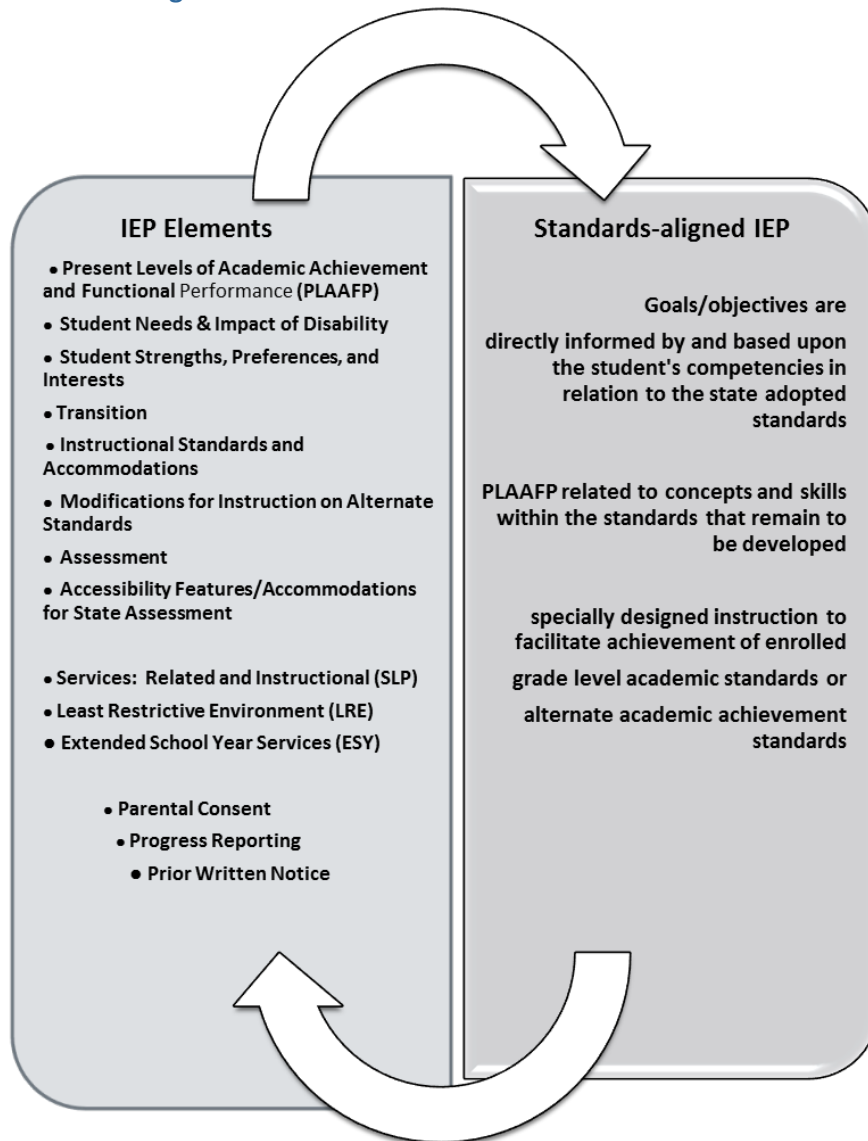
IEP Elements

• Present Levels of Academic Achievement and Functional Performance (PLAAFP)

• Student Needs & Impact of Disability

• Student Strengths, Preferences, and Interests

• Transition

• Instructional Standards and Accommodations

• Modifications for Instruction on Alternate Standards

• Assessment

• Accessibility Features/Accommodations for State Assessment

• Services: Related and Instructional (SLP)

• Least Restrictive Environment (LRE)

• Extended School Year Services (ESY)

• Parental Consent

• Progress Reporting

• Prior Written Notice

Standards-aligned IEP

Goals/objectives are

directly informed by and based upon the student's competencies in relation to the state adopted standards

PLAAFP related to concepts and skills within the standards that remain to be developed

specially designed instruction to facilitate achievement of enrolled

grade level academic standards or

alternate academic achievement standards